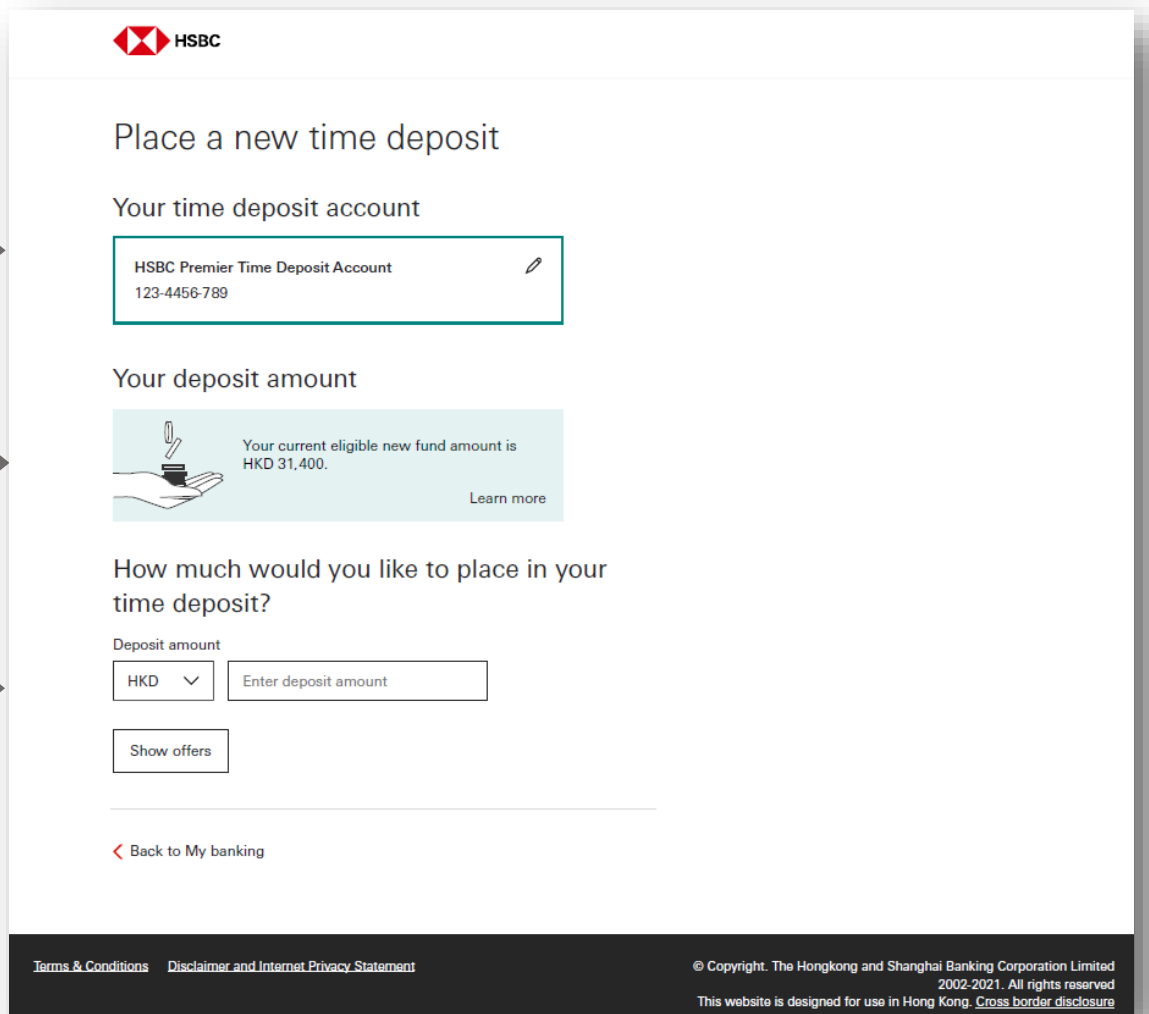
HSBC

Place a new time deposit

Your time deposit account

HSBC Premier Time Deposit Account
123-4456-789

Your deposit amount

Your current eligible new fund amount is HKD 31,400.

Learn more

How much would you like to place in your time deposit?

Deposit amount

HKD

Enter deposit amount

Show offers

Back to My banking

Terms & Conditions   Disclaimer and Internet Privacy Statement

© Copyright. The Hongkong and Shanghai Banking Corporation Limited 2002-2021. All rights reserved
This website is designed for use in Hong Kong. Cross border disclosure